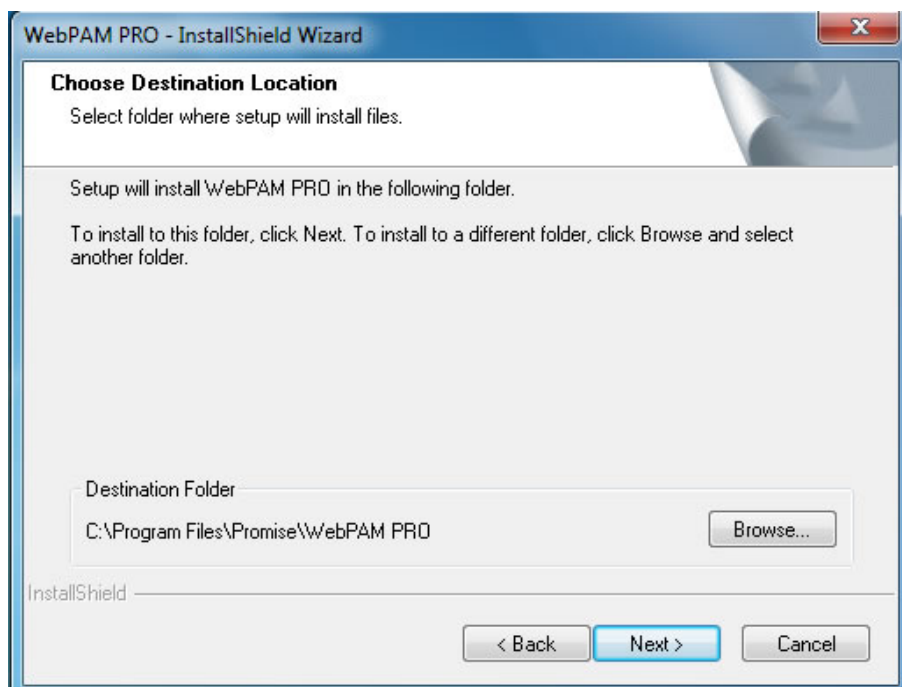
WebPAM PRO - InstallShield Wizard

X

Choose Destination Location

Select folder where setup will install files.

Setup will install WebPAM PRO in the following folder.

To install to this folder, click Next. To install to a different folder, click Browse and select another folder.

Destination Folder

C:\Program Files\Promise\WebPAM PRO

Browse...

InstallShield

< Back

Next >

Cancel